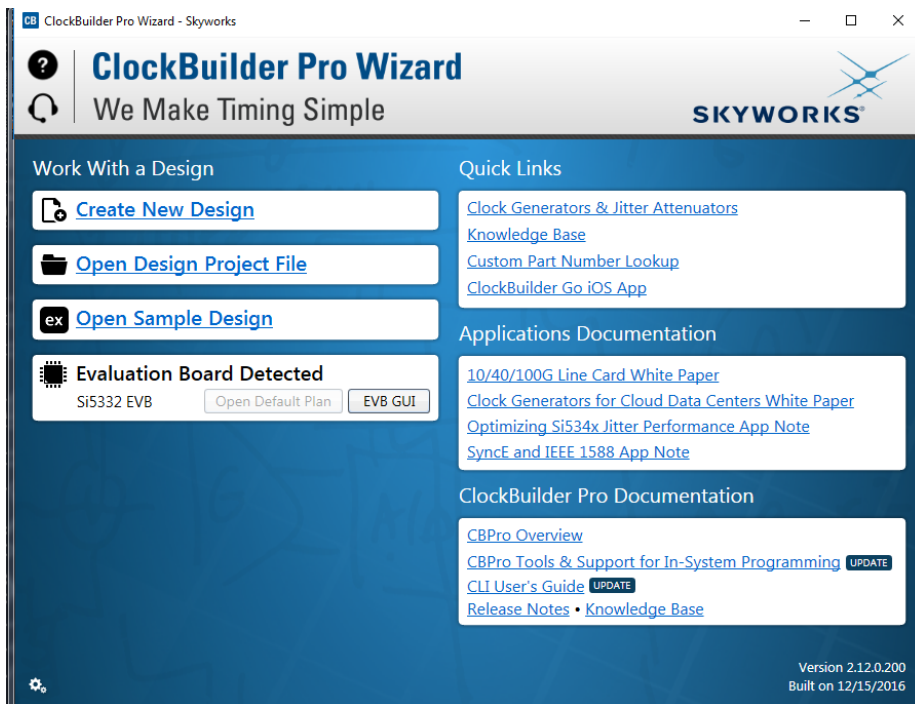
CB ClockBuilder Pro Wizard - Skyworks

ClockBuilder Pro Wizard
We Make Timing Simple

SKYWORKS

Work With a Design

Create New Design

Open Design Project File

ex Open Sample Design

Evaluation Board Detected
Si5332 EVB Open Default Plan EVB GUI

Quick Links

Clock Generators & Jitter Attenuators
Knowledge Base
Custom Part Number Lookup
ClockBuilder Go iOS App

Applications Documentation

10/40/100G Line Card White Paper
Clock Generators for Cloud Data Centers White Paper
Optimizing Si534x Jitter Performance App Note
SyncE and IEEE 1588 App Note

ClockBuilder Pro Documentation

CBPro Overview
CBPro Tools & Support for In-System Programming UPDATE
CLI User's Guide UPDATE
Release Notes • Knowledge Base

Version 2.12.0.200
Built on 12/15/2016